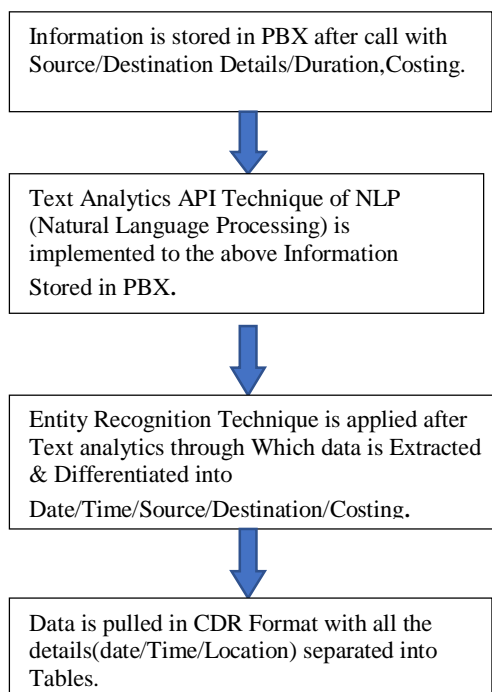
Information is stored in PBX after call with Source/Destination Details/Duration,Costing.

Text Analytics API Technique of NLP (Natural Language Processing) is implemented to the above Information Stored in PBX.

Entity Recognition Technique is applied after Text analytics through Which data is Extracted & Differentiated into Date/Time/Source/Destination/Costing.

Data is pulled in CDR Format with all the details(date/Time/Location) separated into Tables.